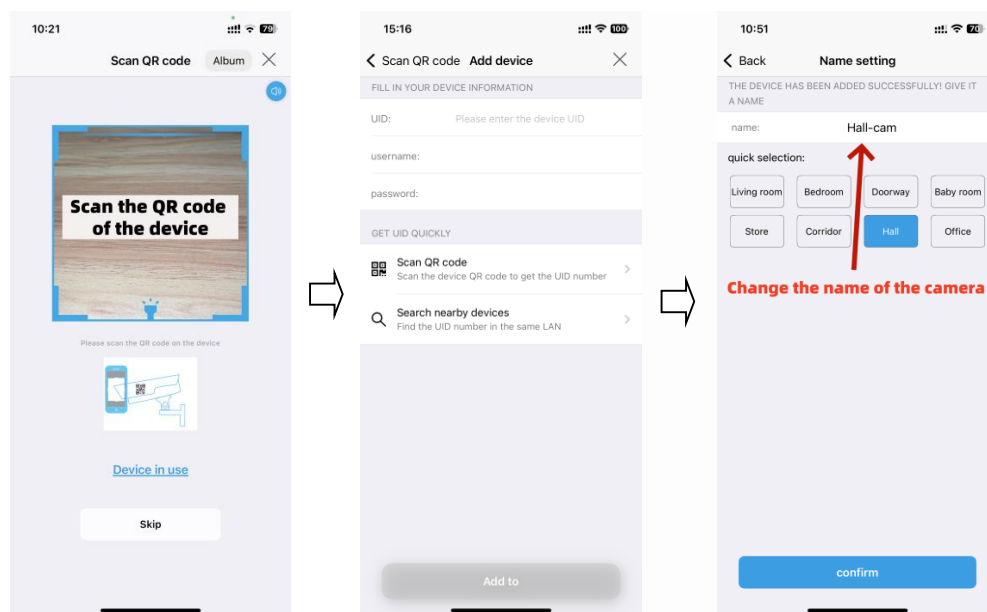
10:21

79

Scan QR code

Album

Scan the QR code of the device

Please scan the QR code on the device

Device in use

Skip

15:16

100

Scan QR code

Add device

FILL IN YOUR DEVICE INFORMATION

UID:

Please enter the device UID

username:

password:

GET UID QUICKLY

Scan QR code

Scan the device QR code to get the UID number

Search nearby devices

Find the UID number in the same LAN

Add to

10:51

70

Back

Name setting

THE DEVICE HAS BEEN ADDED SUCCESSFULLY! GIVE IT A NAME

name:

Hall-cam

quick selection:

| Living room | Bedroom | Doorway | Baby room |
|---|---|---|---|
| Store | Corridor | Hall | Office |

Change the name of the camera

confirm